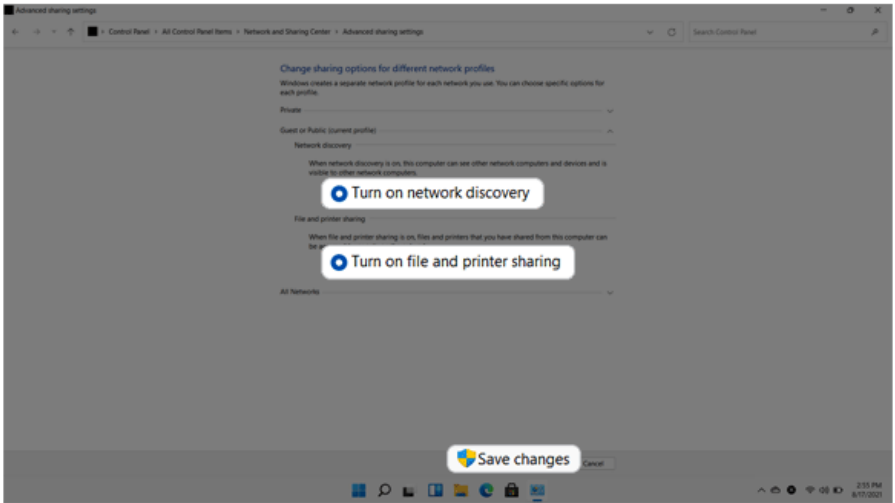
Advanced sharing settings

Control Panel > All Control Panel Items > Network and Sharing Center > Advanced sharing settings

Search Control Panel

Change sharing options for different network profiles

Windows creates a separate network profile for each network you use. You can choose specific options for each profile.

Private

Guest or Public (current profile)

Network discovery

When network discovery is on, this computer can see other network computers and devices and is visible to other network computers.

Turn on network discovery

File and printer sharing

When file and printer sharing is on, files and printers that you have shared from this computer can be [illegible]

Turn on file and printer sharing

All Networks

Save changes

Cancel

2:55 PM
8/17/2021